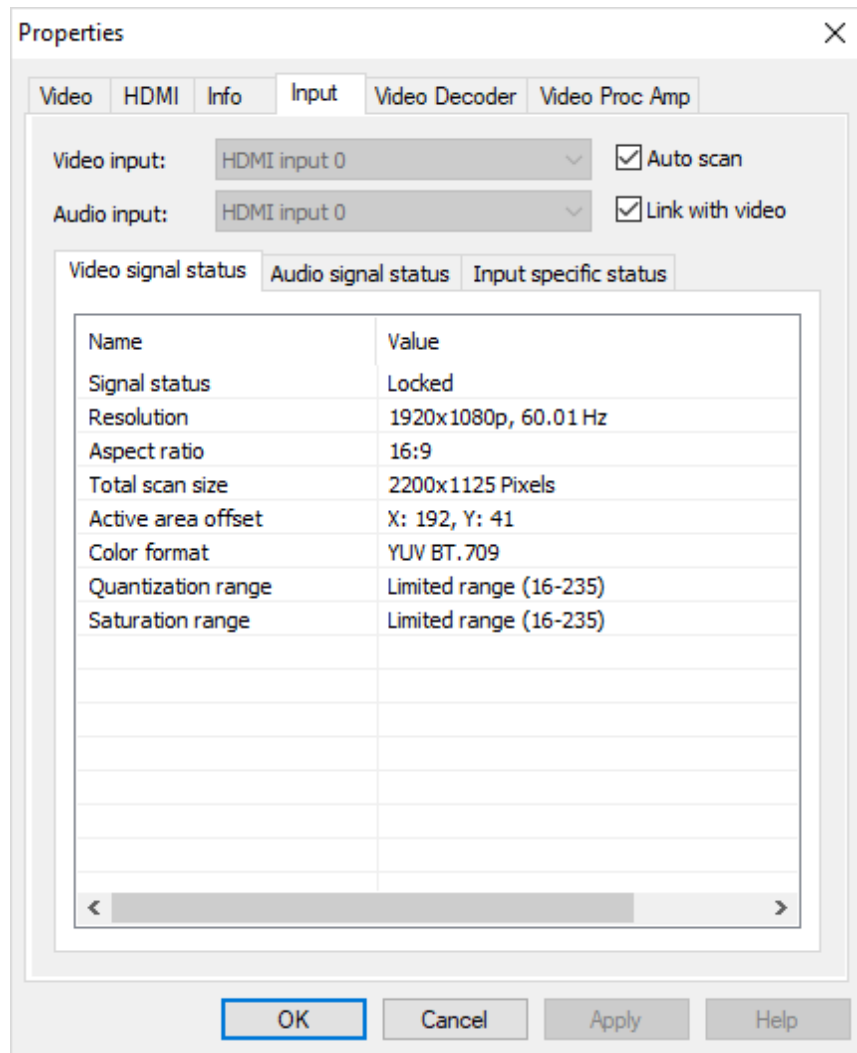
Properties

Video HDMI Info Input Video Decoder Video Proc Amp

Video input: HDMI input 0
Audio input: HDMI input 0
Auto scan
Link with video

Video signal status Audio signal status Input specific status

| Name | Value |
|---|---|
| Signal status | Locked |
| Resolution | 1920x1080p, 60.01 Hz |
| Aspect ratio | 16:9 |
| Total scan size | 2200x1125 Pixels |
| Active area offset | X: 192, Y: 41 |
| Color format | YUV BT.709 |
| Quantization range | Limited range (16-235) |
| Saturation range | Limited range (16-235) |

OK Cancel Apply Help